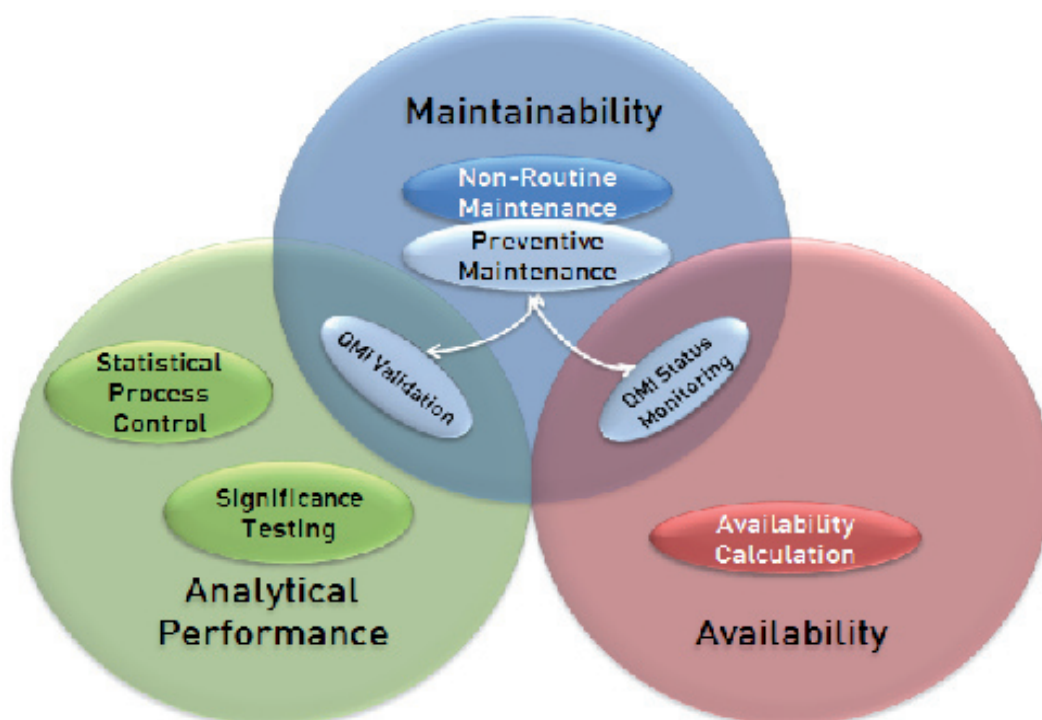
Maintainability

Non-Routine Maintenance

Preventive Maintenance

QMI Validation

QMI Status Monitoring

Statistical Process Control

Significance Testing

Analytical Performance

Availability Calculation

Availability